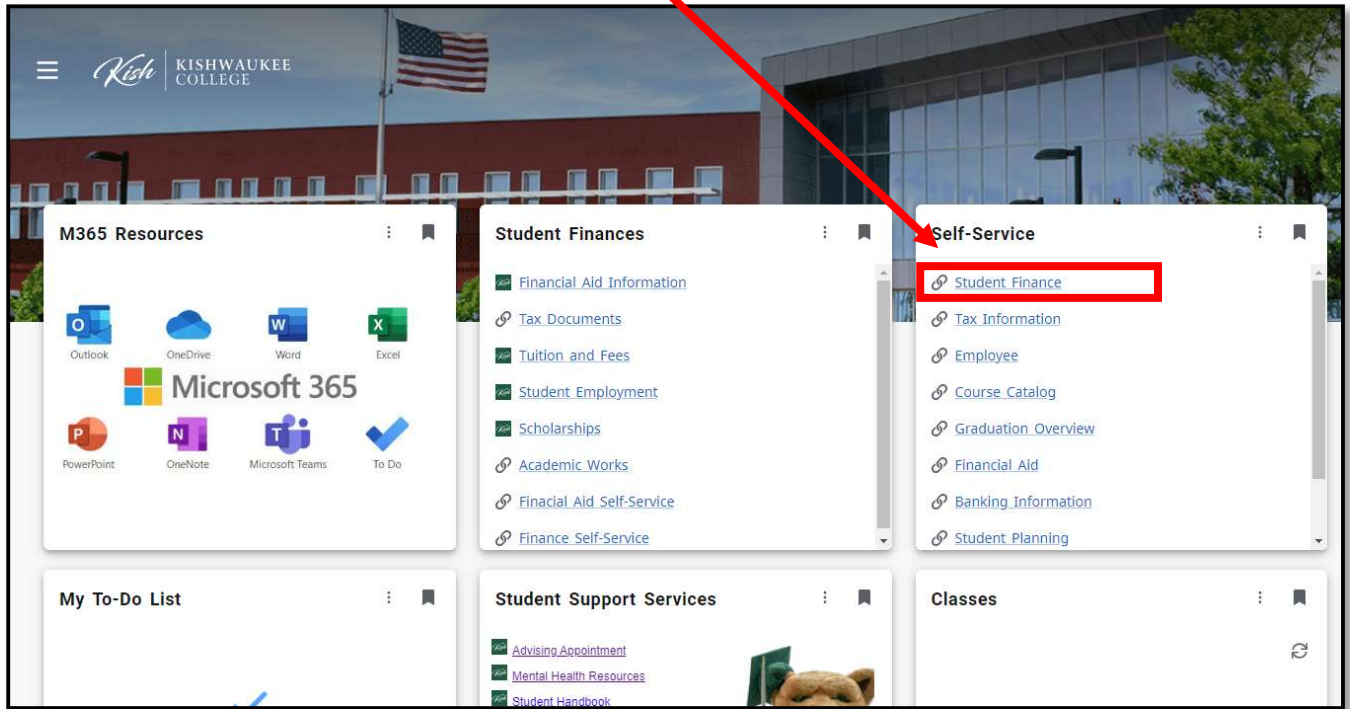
Kish KISHWAUKEE COLLEGE

M365 Resources

Outlook
OneDrive
Word
Excel
Microsoft 365
PowerPoint
OneNote
Microsoft Teams
To Do

Student Finances

Financial Aid Information
Tax Documents
Tuition and Fees
Student Employment
Scholarships
Academic Works
Finacial Aid Self-Service
Finance Self-Service

Self-Service

Student Finance
Tax Information
Employee
Course Catalog
Graduation Overview
Financial Aid
Banking Information
Student Planning

My To-Do List

Student Support Services

Advising Appointment
Mental Health Resources
Student Handbook

Classes